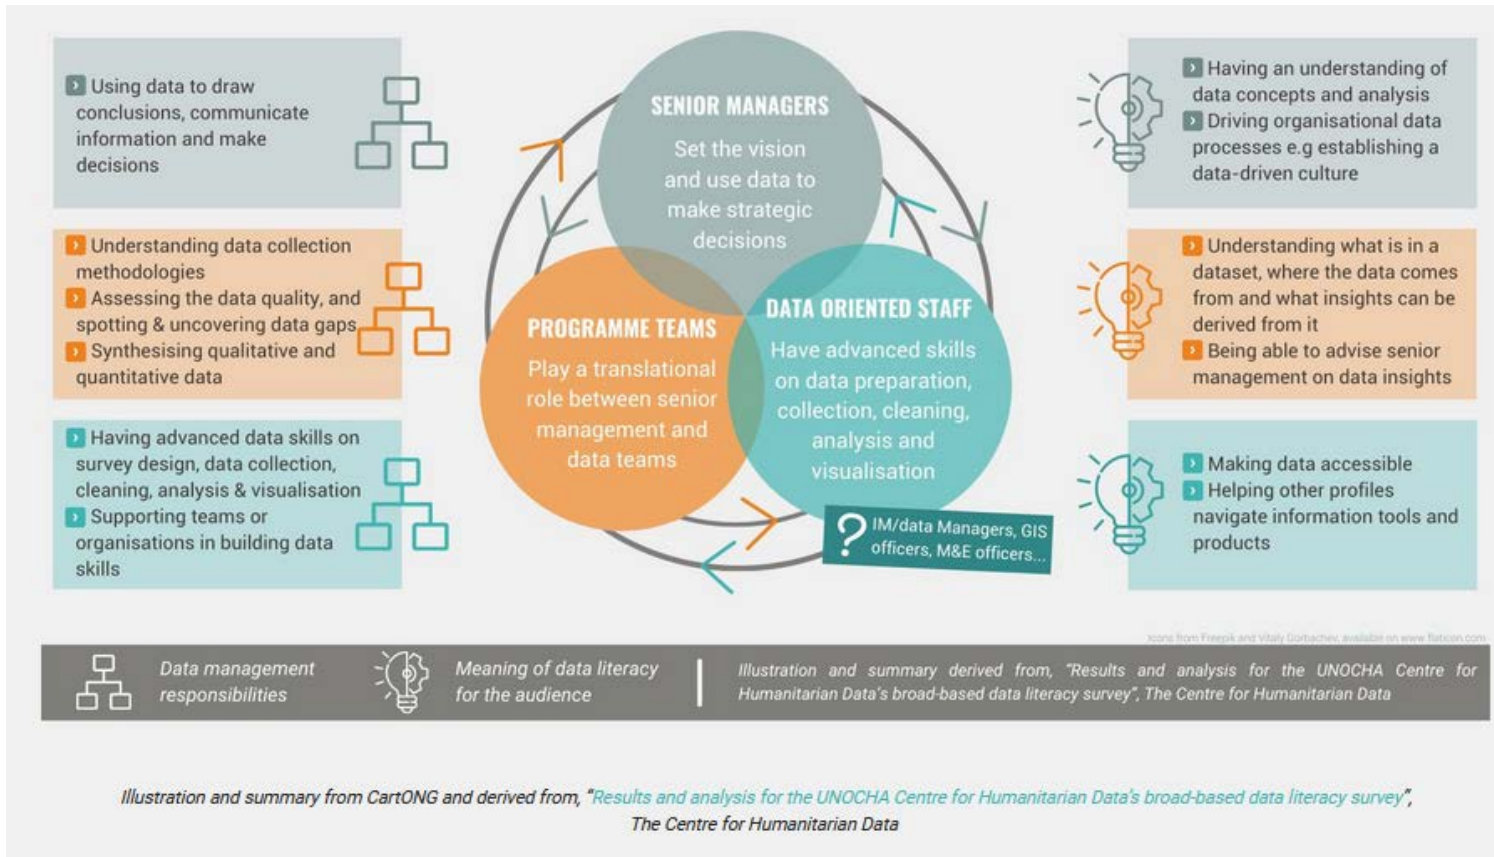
Using data to draw conclusions, communicate information and make decisions

Understanding data collection methodologies
Assessing the data quality, and spotting & uncovering data gaps
Synthesising qualitative and quantitative data

Having advanced data skills on survey design, data collection, cleaning, analysis & visualisation
Supporting teams or organisations in building data skills

SENIOR MANAGERS
Set the vision and use data to make strategic decisions

PROGRAMME TEAMS
Play a translational role between senior management and data teams

DATA ORIENTED STAFF
Have advanced skills on data preparation, collection, cleaning, analysis and visualisation

IM/data Managers, GIS officers, M&E officers...

Having an understanding of data concepts and analysis
Driving organisational data processes e.g establishing a data-driven culture

Understanding what is in a dataset, where the data comes from and what insights can be derived from it
Being able to advise senior management on data insights

Making data accessible
Helping other profiles navigate information tools and products

Icons from Freepik and Vitaly Gorbachev, available on www.flaticon.com

Data management responsibilities

Meaning of data literacy for the audience

Illustration and summary derived from, "Results and analysis for the UNOCHA Centre for Humanitarian Data's broad-based data literacy survey", The Centre for Humanitarian Data

Illustration and summary from CartONG and derived from, "Results and analysis for the UNOCHA Centre for Humanitarian Data's broad-based data literacy survey", The Centre for Humanitarian Data